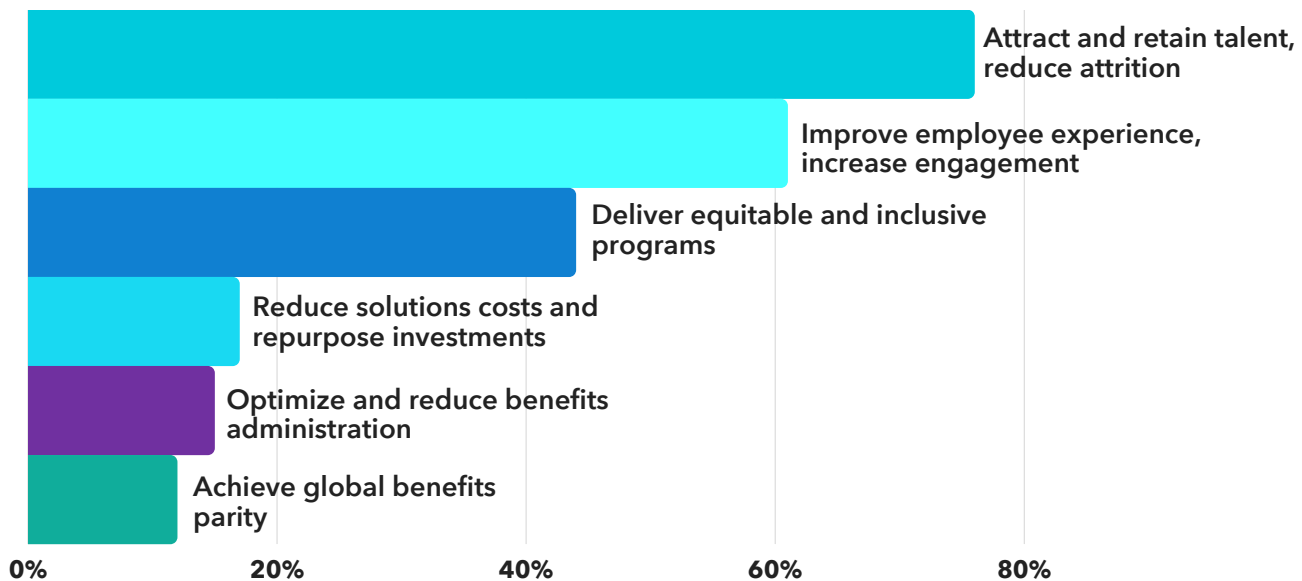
Attract and retain talent, reduce attrition

Improve employee experience, increase engagement

Deliver equitable and inclusive programs

Reduce solutions costs and repurpose investments

Optimize and reduce benefits administration

Achieve global benefits parity

0%
20%
40%
60%
80%